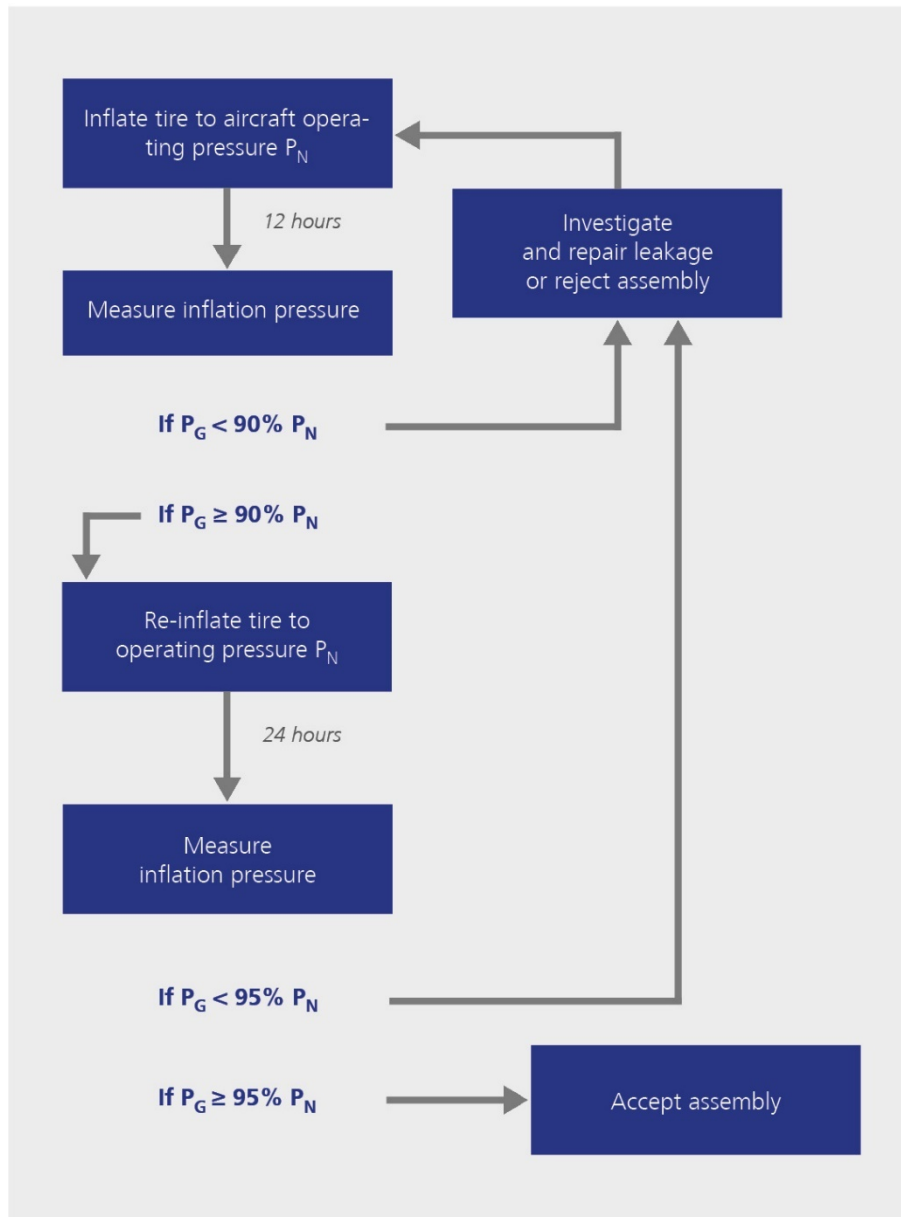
Inflate tire to aircraft operating pressure $P_N$

12 hours

Measure inflation pressure

Investigate and repair leakage or reject assembly

If $P_G < 90\% P_N$

If $P_G \geq 90\% P_N$

Re-inflate tire to operating pressure $P_N$

24 hours

Measure inflation pressure

If $P_G < 95\% P_N$

If $P_G \geq 95\% P_N$

Accept assembly